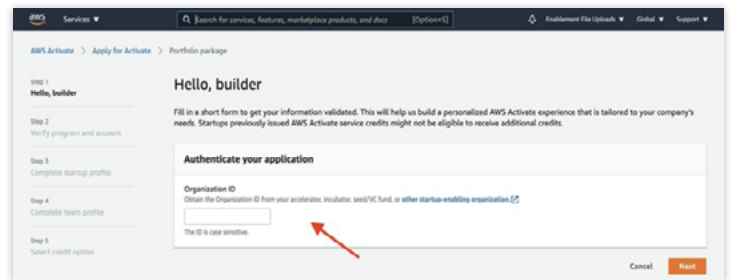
aws Services ▼

Search for services, features, marketplace products, and docs [Option+S]

Enablement File Uploads ▼ Global ▼ Support ▼

AWS Activate > Apply for Activate > Portfolio package

Step 1
Hello, builder

Step 2
Verify program and account

Step 3
Complete startup profile

Step 4
Complete team profile

Step 5
Select credit option

Hello, builder

Fill in a short form to get your information validated. This will help us build a personalized AWS Activate experience that is tailored to your company's needs. Startups previously issued AWS Activate service credits might not be eligible to receive additional credits.

Authenticate your application

Organization ID
Obtain the Organization ID from your accelerator, incubator, seed/VC fund, or other startup-enabling organization.

The ID is case sensitive.

Cancel Next